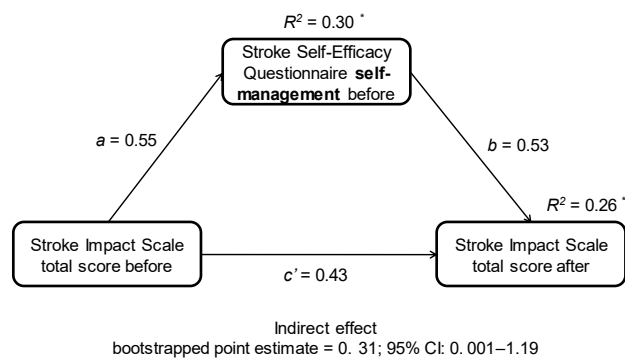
$R^2 = 0.30^*$

Stroke Self-Efficacy Questionnaire **self-management** before

*a* = 0.55

*b* = 0.53

$R^2 = 0.26^*$

Stroke Impact Scale total score before

*c'* = 0.43

Stroke Impact Scale total score after

Indirect effect
bootstrapped point estimate = 0. 31; 95% CI: 0. 001–1.19